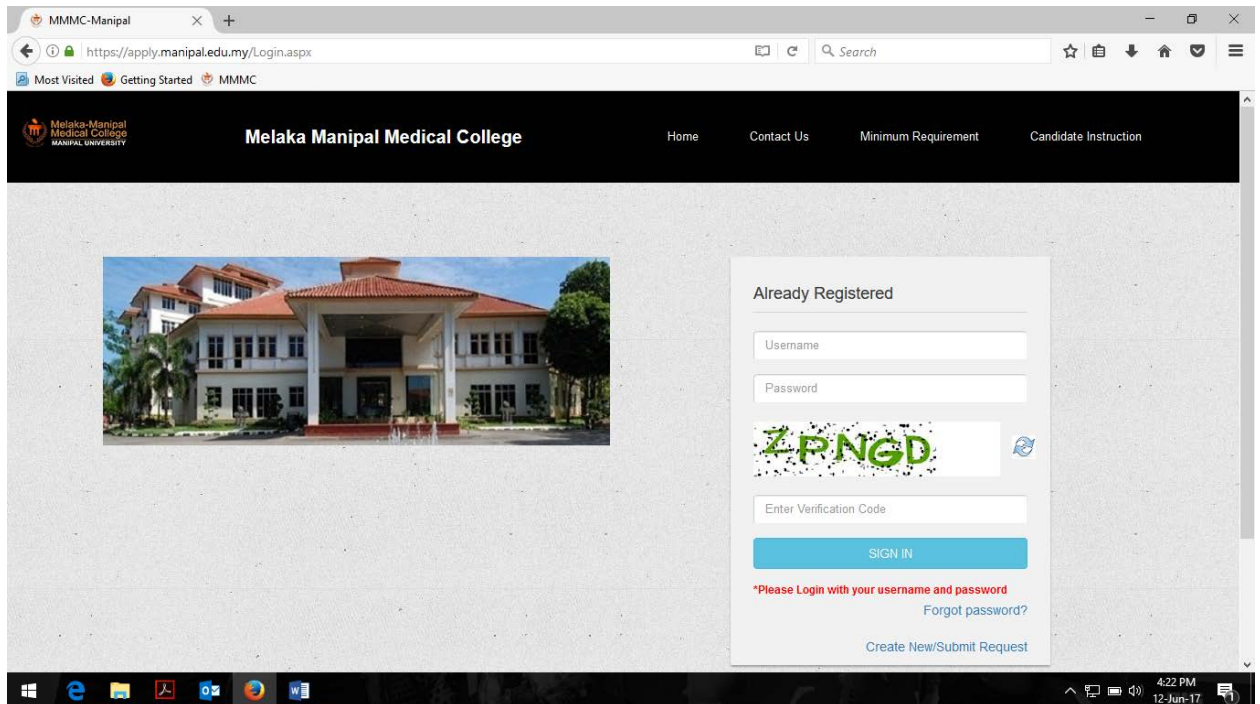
MMMC-Manipal

https://apply.manipal.edu.my/Login.aspx

Search

Most Visited Getting Started MMMC

Melaka-Manipal Medical College MANIPAL UNIVERSITY

Melaka Manipal Medical College

Home Contact Us Minimum Requirement Candidate Instruction

Already Registered

Username

Password

ZPNGD

Enter Verification Code

SIGN IN

*Please Login with your username and password

Forgot password?

Create New/Submit Request

4:22 PM 12-Jun-17